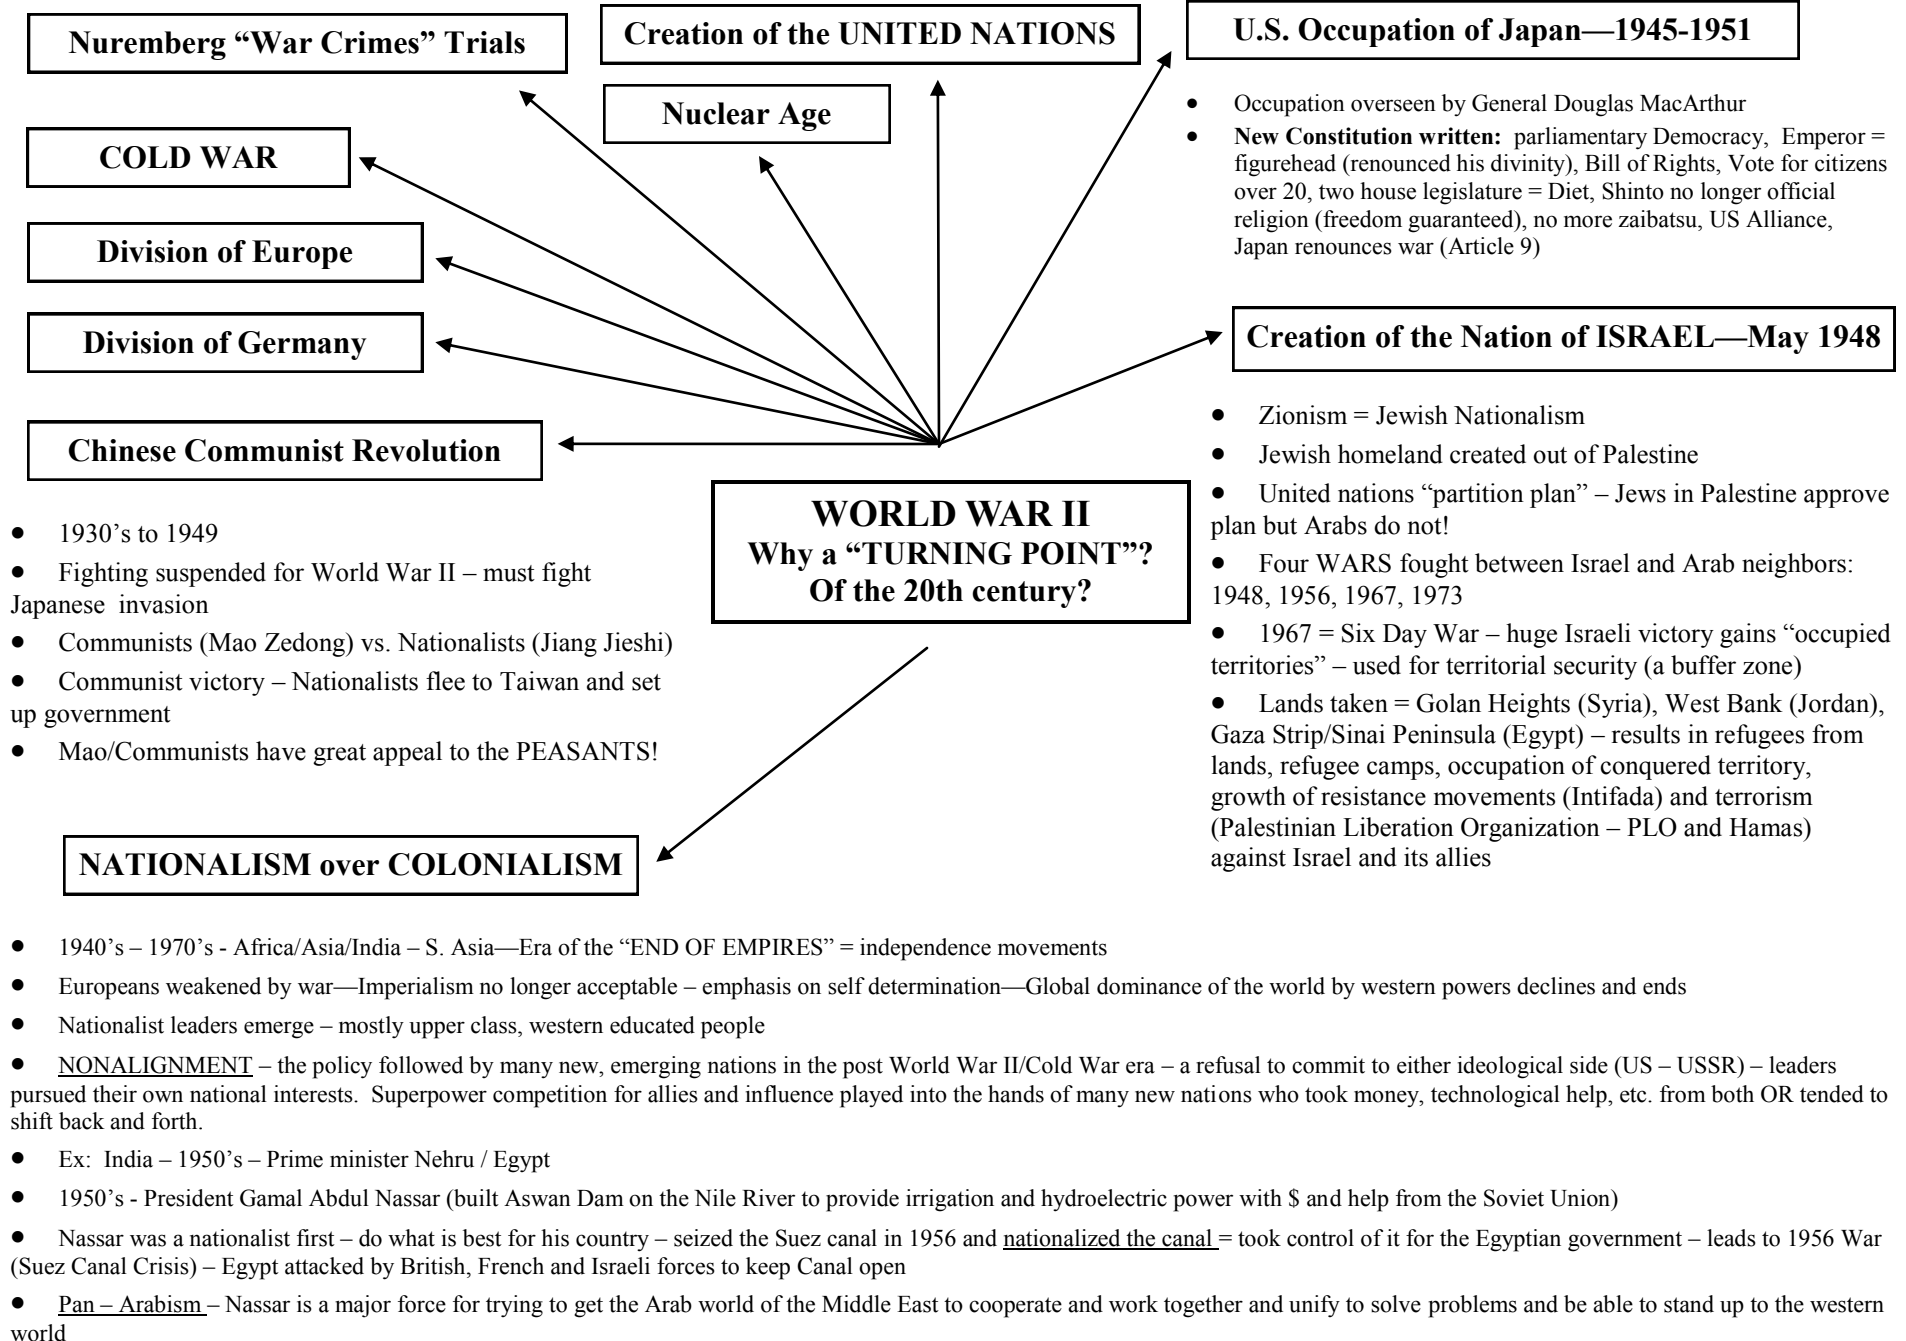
Nuremberg "War Crimes" Trials

Creation of the UNITED NATIONS

U.S. Occupation of Japan—1945-1951

Nuclear Age

COLD WAR

Division of Europe

Division of Germany

Chinese Communist Revolution

- Occupation overseen by General Douglas MacArthur
- New Constitution written: parliamentary Democracy, Emperor = figurehead (renounced his divinity), Bill of Rights, Vote for citizens over 20, two house legislature = Diet, Shinto no longer official religion (freedom guaranteed), no more zaibatsu, US Alliance, Japan renounces war (Article 9)

Creation of the Nation of ISRAEL—May 1948

- Zionism = Jewish Nationalism
- Jewish homeland created out of Palestine
- United nations "partition plan" – Jews in Palestine approve plan but Arabs do not!
- Four WARS fought between Israel and Arab neighbors: 1948, 1956, 1967, 1973
- 1967 = Six Day War – huge Israeli victory gains "occupied territories" – used for territorial security (a buffer zone)
- Lands taken = Golan Heights (Syria), West Bank (Jordan), Gaza Strip/Sinai Peninsula (Egypt) – results in refugees from lands, refugee camps, occupation of conquered territory, growth of resistance movements (Intifada) and terrorism (Palestinian Liberation Organization – PLO and Hamas) against Israel and its allies

WORLD WAR II
Why a "TURNING POINT"?
Of the 20th century?

- 1930's to 1949
- Fighting suspended for World War II – must fight Japanese invasion
- Communists (Mao Zedong) vs. Nationalists (Jiang Jieshi)
- Communist victory – Nationalists flee to Taiwan and set up government
- Mao/Communists have great appeal to the PEASANTS!

NATIONALISM over COLONIALISM

- 1940's – 1970's - Africa/Asia/India – S. Asia—Era of the "END OF EMPIRES" = independence movements
- Europeans weakened by war—Imperialism no longer acceptable – emphasis on self determination—Global dominance of the world by western powers declines and ends
- Nationalist leaders emerge – mostly upper class, western educated people
- NONALIGNMENT – the policy followed by many new, emerging nations in the post World War II/Cold War era – a refusal to commit to either ideological side (US – USSR) – leaders pursued their own national interests. Superpower competition for allies and influence played into the hands of many new nations who took money, technological help, etc. from both OR tended to shift back and forth.
- Ex: India – 1950's – Prime minister Nehru / Egypt
- 1950's - President Gamal Abdul Nassar (built Aswan Dam on the Nile River to provide irrigation and hydroelectric power with $ and help from the Soviet Union)
- Nassar was a nationalist first – do what is best for his country – seized the Suez canal in 1956 and nationalized the canal = took control of it for the Egyptian government – leads to 1956 War (Suez Canal Crisis) – Egypt attacked by British, French and Israeli forces to keep Canal open
- Pan – Arabism – Nassar is a major force for trying to get the Arab world of the Middle East to cooperate and work together and unify to solve problems and be able to stand up to the western world